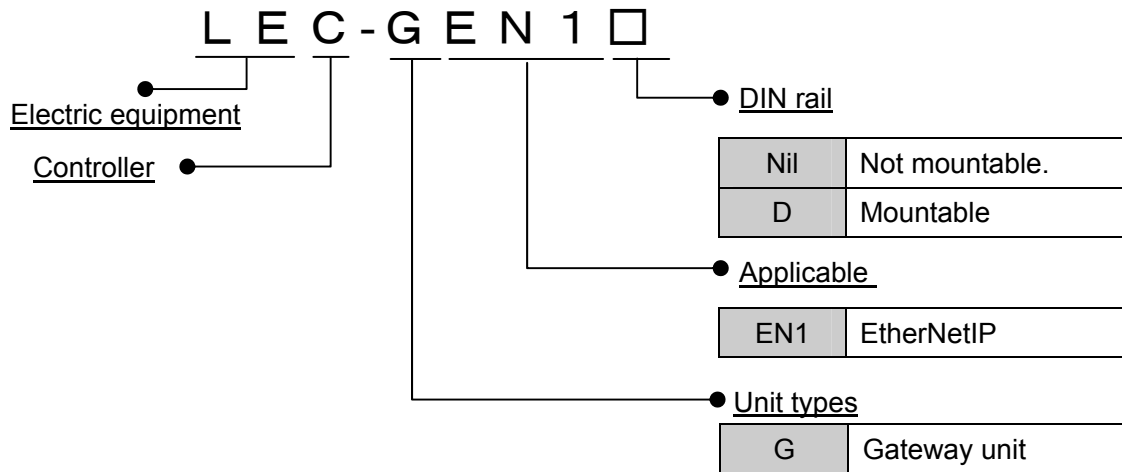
L E C - G E N 1 □

Electric equipment

Controller

DIN rail

| Nil | Not mountable. |
|---|---|
| D | Mountable |

Applicable

| EN1 | EtherNetIP |
|---|---|

Unit types

| G | Gateway unit |
|---|---|